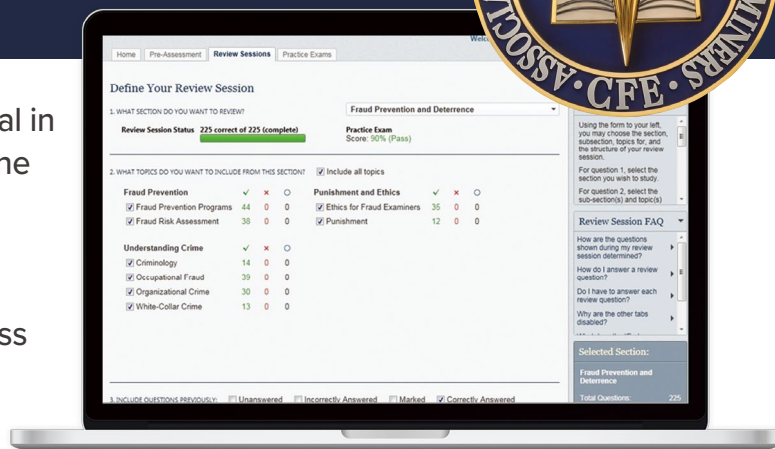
al in
ne

ss

Home | Pre-Assessment | Review Sessions | Practice Exams

Welc

·CFE·

ASSOCI

MINERS

Define Your Review Session

1. WHAT SECTION DO YOU WANT TO REVIEW?

Fraud Prevention and Deterrence

Review Session Status 225 correct of 225 (complete)

Practice Exam
Score: 90% (Pass)

2. WHAT TOPICS DO YOU WANT TO INCLUDE FROM THIS SECTION? Include all topics

| Fraud Prevention | ✓ | × | ○ |
|---|---|---|---|
| Fraud Prevention Programs | 44 | 0 | 0 |
| Fraud Risk Assessment | 38 | 0 | 0 |

| Punishment and Ethics | ✓ | × | ○ |
|---|---|---|---|
| Ethics for Fraud Examiners | 35 | 0 | 0 |
| Punishment | 12 | 0 | 0 |

| Understanding Crime | ✓ | × | ○ |
|---|---|---|---|
| Criminology | 14 | 0 | 0 |
| Occupational Fraud | 39 | 0 | 0 |
| Organizational Crime | 30 | 0 | 0 |
| White-Collar Crime | 13 | 0 | 0 |

3. INCLUDE QUESTIONS PREVIOUSLY: Unanswered Incorrectly Answered Marked Correctly Answered

Using the form to your left, you may choose the section, subsection, topics for, and the structure of your review session.

For question 1, select the section you wish to study.

For question 2, select the sub-section(s) and topic(s)

Review Session FAQ

How are the questions shown during my review session determined?

How do I answer a review question?

Do I have to answer each review question?

Why are the other tabs disabled?

Selected Section:

Fraud Prevention and Deterrence

Total Questions: 225